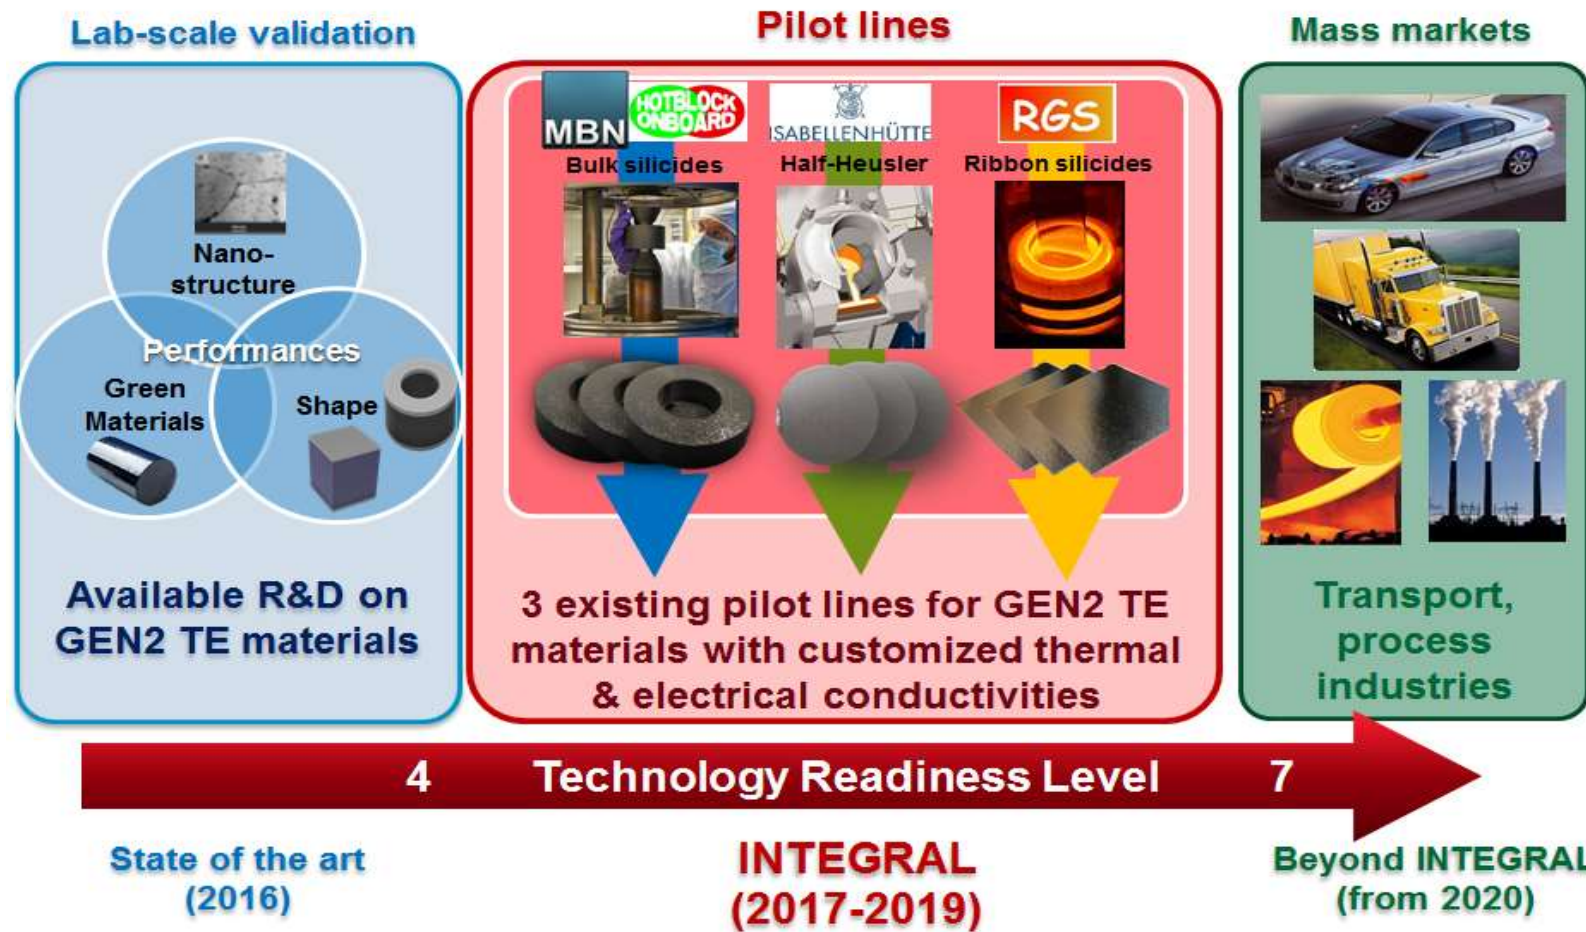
Lab-scale validation

Nano-structure

Performances

Green Materials

Shape

Available R&D on GEN2 TE materials

Pilot lines

MBN HOTBLOCK ONBOARD

Bulk silicides

ISABELLENHÜTTE

Half-Heusler

RGS

Ribbon silicides

3 existing pilot lines for GEN2 TE materials with customized thermal & electrical conductivities

Mass markets

Transport, process industries

4 Technology Readiness Level 7

State of the art (2016)

INTEGRAL (2017-2019)

Beyond INTEGRAL (from 2020)